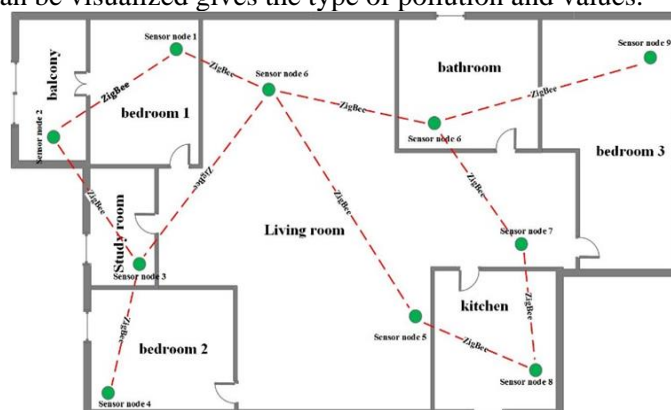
an be visualized gives the type of pollution and values.

balcony

Sensor node 1

ZigBee

ZigBee

Sensor node 6

bathroom

Sensor node 9

ZigBee

ZigBee

bedroom 1

Sensor node 2

Sensor node 6

bedroom 3

ZigBee

ZigBee

ZigBee

ZigBee

Study room

Living room

Sensor node 7

Sensor node 3

ZigBee

ZigBee

kitchen

Sensor node 5

ZigBee

bedroom 2

Sensor node 8

Sensor node 4